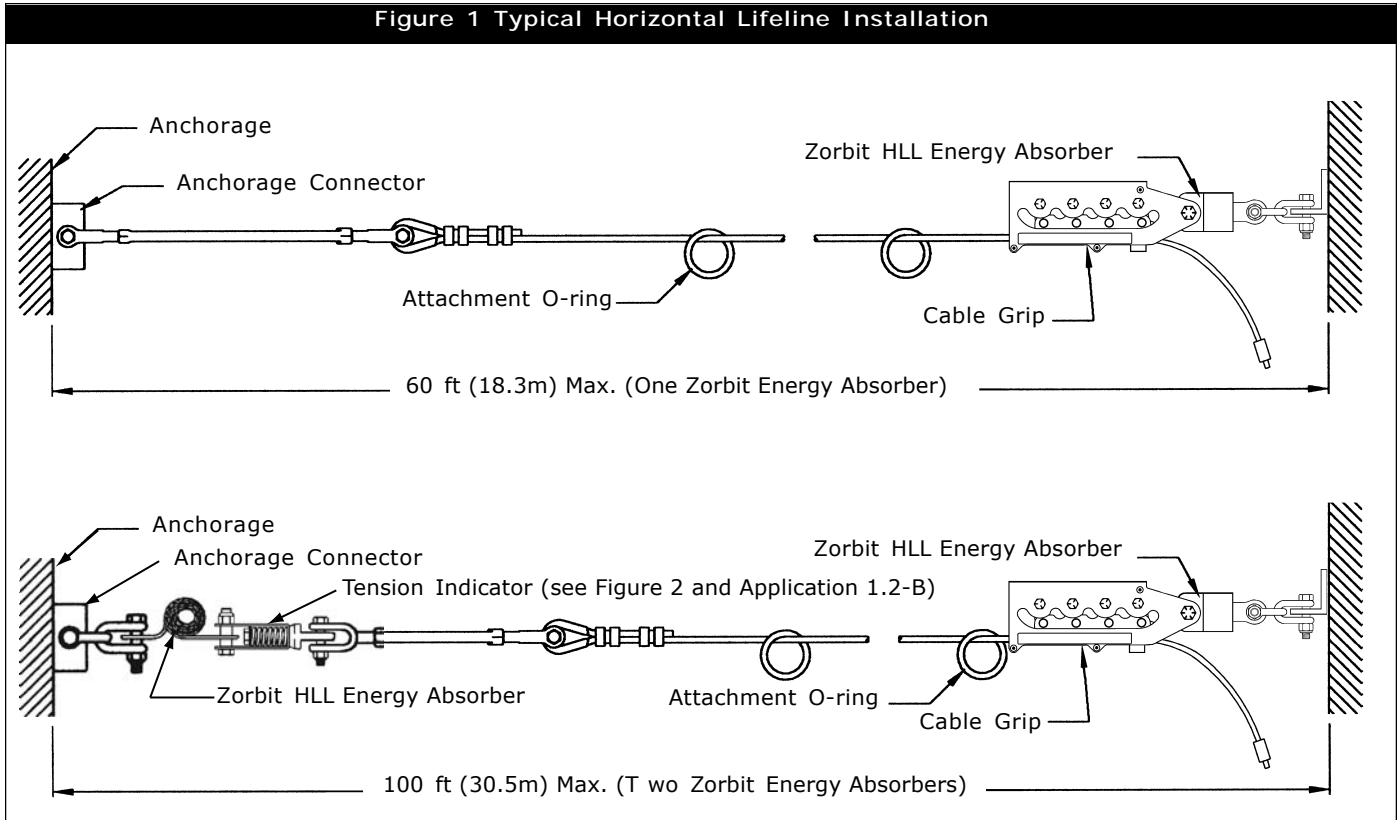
Figure 1 Typical Horizontal Lifeline Installation

Anchorage
Anchorage Connector
Zorbit HLL Energy Absorber
Attachment O-ring
Cable Grip
60 ft (18.3m) Max. (One Zorbit Energy Absorber)

Anchorage
Anchorage Connector
Tension Indicator (see Figure 2 and Application 1.2-B)
Zorbit HLL Energy Absorber
Zorbit HLL Energy Absorber
Attachment O-ring
Cable Grip
100 ft (30.5m) Max. (T wo Zorbit Energy Absorbers)